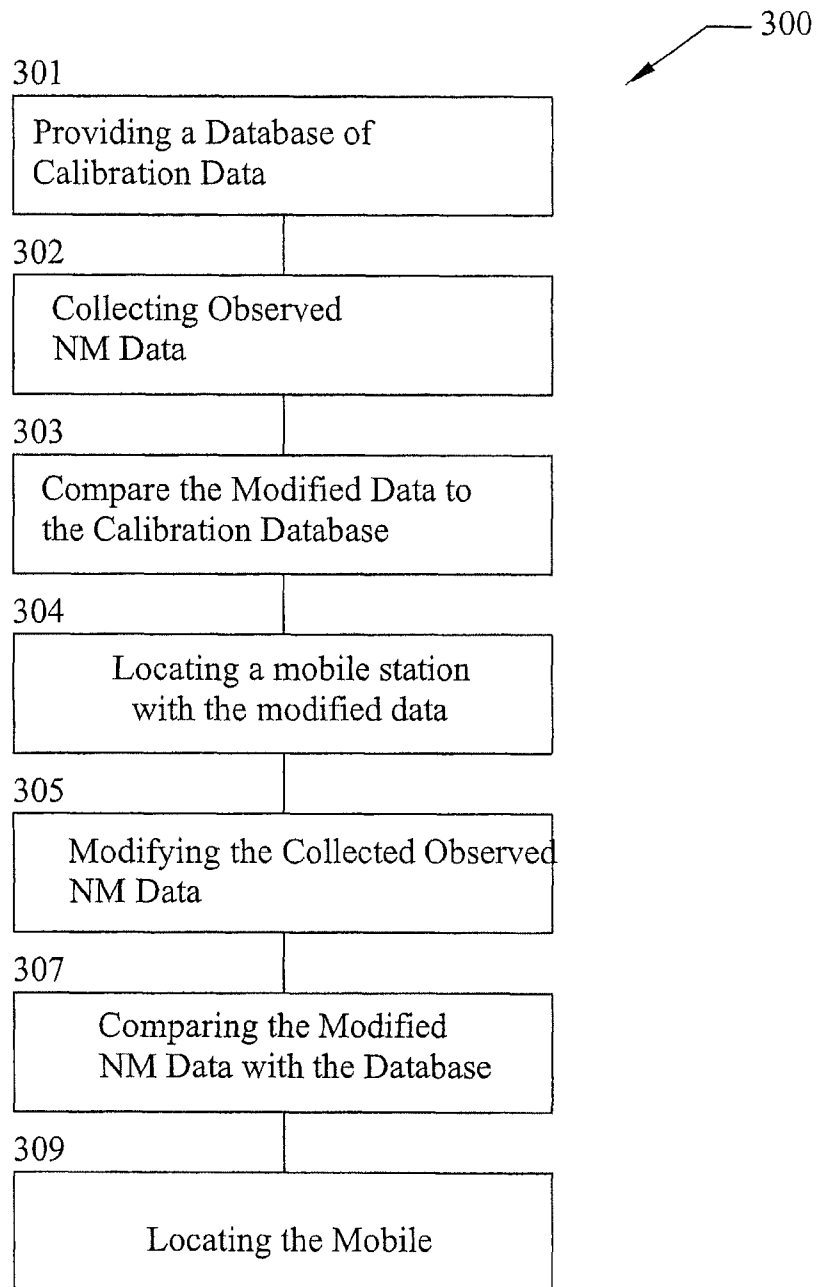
300

301

Providing a Database of Calibration Data

302

Collecting Observed NM Data

303

Compare the Modified Data to the Calibration Database

304

Locating a mobile station with the modified data

305

Modifying the Collected Observed NM Data

307

Comparing the Modified NM Data with the Database

309

Locating the Mobile